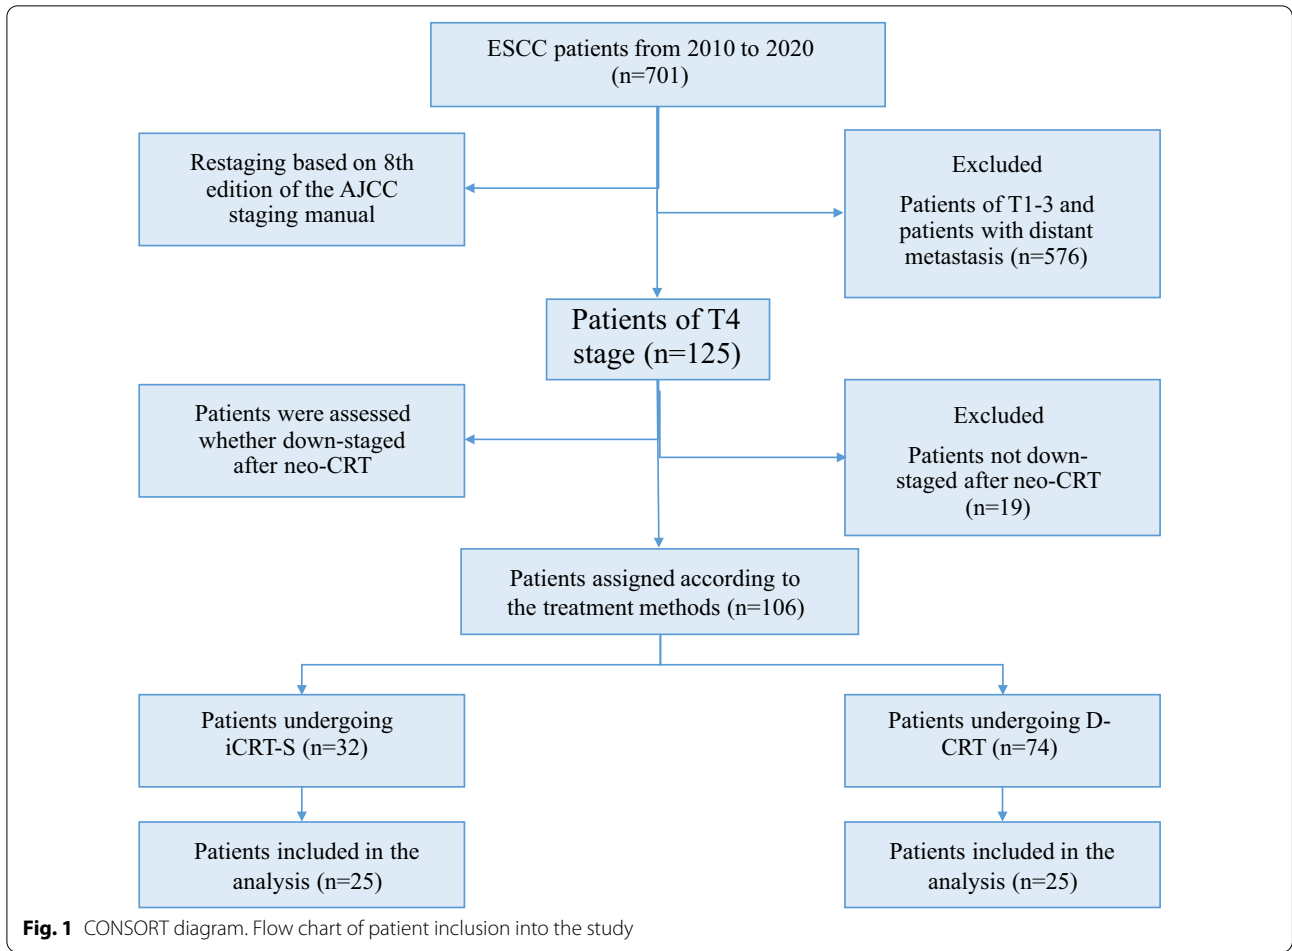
ESCC patients from 2010 to 2020 (n=701)

Restaging based on 8th edition of the AJCC staging manual

Excluded

Patients of T1-3 and patients with distant metastasis (n=576)

Patients of T4 stage (n=125)

Patients were assessed whether down-staged after neo-CRT

Excluded

Patients not down-staged after neo-CRT (n=19)

Patients assigned according to the treatment methods (n=106)

Patients undergoing iCRT-S (n=32)

Patients undergoing D-CRT (n=74)

Patients included in the analysis (n=25)

Patients included in the analysis (n=25)

**Fig. 1** CONSORT diagram. Flow chart of patient inclusion into the study